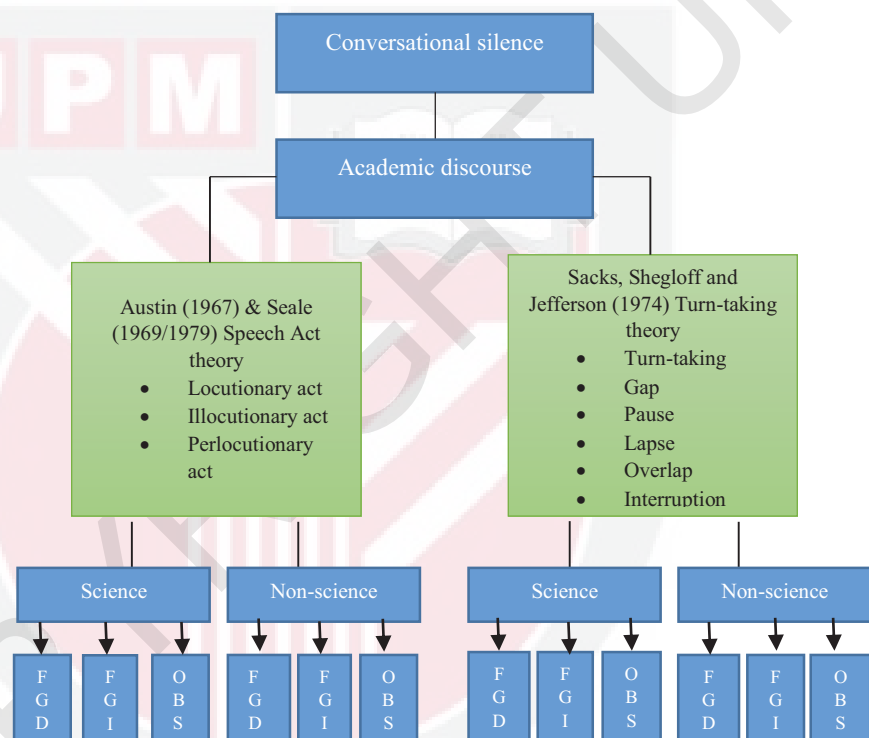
Conversational silence

Academic discourse

Austin (1967) & Seale (1969/1979) Speech Act theory

- Locutionary act
- Illocutionary act
- Perlocutionary act

Sacks, Shegloff and Jefferson (1974) Turn-taking theory

- Turn-taking
- Gap
- Pause
- Lapse
- Overlap
- Interruption

Science

Non-science

Science

Non-science

FGD

FGI

OBS

FGD

FGI

OBS

FGD

FGI

OBS

FGD

FGI

OBS

UPM